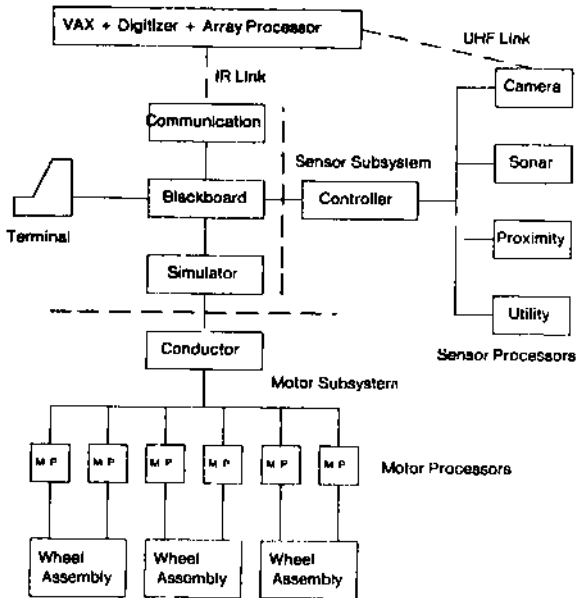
VAX + Digitizer + Array Processor

UHF Link

IR Link

Communication

Sensor Subsystem

Camera

Sonar

Blackboard

Controller

Terminal

Proximity

Simulator

Utility

Sensor Processors

Conductor

Motor Subsystem

M P

M P

M P

M P

M P

M P

Motor Processors

Wheel Assembly

Wheel Assembly

Wheel Assembly